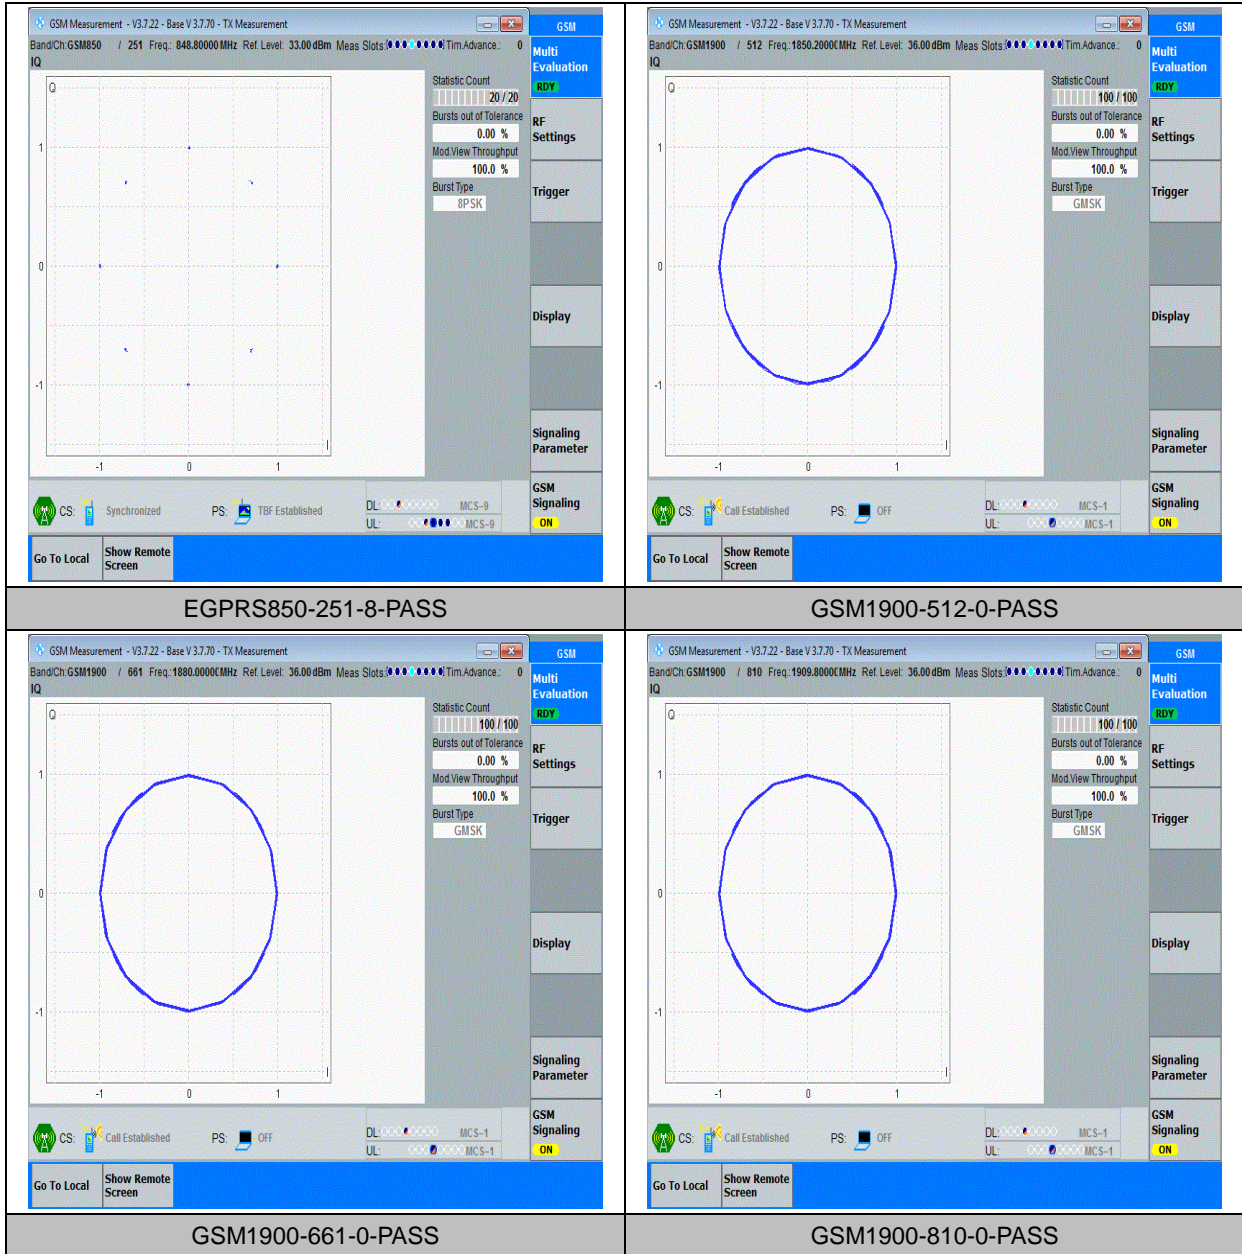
GSM Measurement - V3.7.22 - Base V 3.7.70 - TX Measurement

GSM

Band/Ch:GSM850 / 251 Freq.: 848.80000 MHz Ref. Level: 33.00 dBm Meas Slots: Tim.Advance.: 0

IQ

Q

1

0

-1

-1 0 1

Statistic Count

20 / 20

Bursts out of Tolerance

0.00 %

Mod.View Throughput

100.0 %

Burst Type

8PSK

Multi Evaluation

RDY

RF Settings

Trigger

Display

Signaling Parameter

GSM Signaling

ON

CS: Synchronized PS: TBF Established

DL: MCS-9

UL: MCS-9

Go To Local

Show Remote Screen

EGPRS850-251-8-PASS

GSM Measurement - V3.7.22 - Base V 3.7.70 - TX Measurement

GSM

Band/Ch:GSM1900 / 512 Freq.: 1850.2000(MHz Ref. Level: 36.00 dBm Meas Slots: Tim.Advance.: 0

IQ

Q

1

0

-1

-1 0 1

Statistic Count

100 / 100

Bursts out of Tolerance

0.00 %

Mod.View Throughput

100.0 %

Burst Type

GMSK

Multi Evaluation

RDY

RF Settings

Trigger

Display

Signaling Parameter

GSM Signaling

ON

CS: Call Established PS: OFF

DL: MCS-1

UL: MCS-1

Go To Local

Show Remote Screen

GSM1900-512-0-PASS

GSM Measurement - V3.7.22 - Base V 3.7.70 - TX Measurement

GSM

Band/Ch:GSM1900 / 661 Freq.: 1880.0000(MHz Ref. Level: 36.00 dBm Meas Slots: Tim.Advance.: 0

IQ

Q

1

0

-1

-1 0 1

Statistic Count

100 / 100

Bursts out of Tolerance

0.00 %

Mod.View Throughput

100.0 %

Burst Type

GMSK

Multi Evaluation

RDY

RF Settings

Trigger

Display

Signaling Parameter

GSM Signaling

ON

CS: Call Established PS: OFF

DL: MCS-1

UL: MCS-1

Go To Local

Show Remote Screen

GSM1900-661-0-PASS

GSM Measurement - V3.7.22 - Base V 3.7.70 - TX Measurement

GSM

Band/Ch:GSM1900 / 810 Freq.: 1909.8000(MHz Ref. Level: 36.00 dBm Meas Slots: Tim.Advance.: 0

IQ

Q

1

0

-1

-1 0 1

Statistic Count

100 / 100

Bursts out of Tolerance

0.00 %

Mod.View Throughput

100.0 %

Burst Type

GMSK

Multi Evaluation

RDY

RF Settings

Trigger

Display

Signaling Parameter

GSM Signaling

ON

CS: Call Established PS: OFF

DL: MCS-1

UL: MCS-1

Go To Local

Show Remote Screen

GSM1900-810-0-PASS